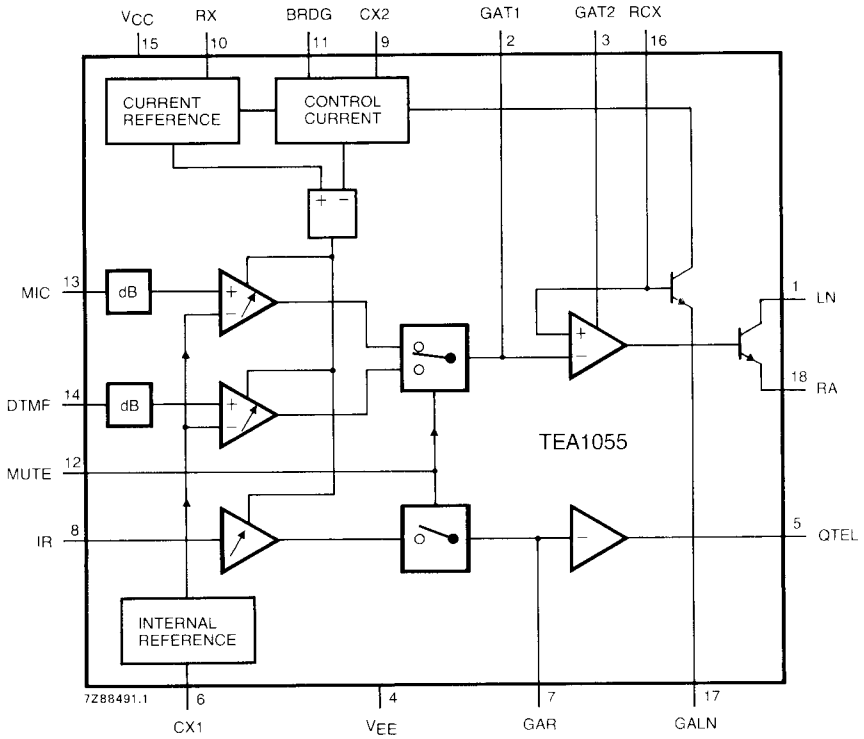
$V_{CC}$ 15
RX 10
BRDG 11
CX2 9
GAT1 2
GAT2 3
RCX 16

CURRENT REFERENCE
CONTROL CURRENT

+ −

MIC 13
dB
+ −

DTMF 14
dB
+ −

+ −

1 LN
18 RA

TEA1055

MUTE 12

IR 8

5 QTEL

INTERNAL REFERENCE

7Z88491.1
6 CX1
4 $V_{EE}$
7 GAR
17 GALN